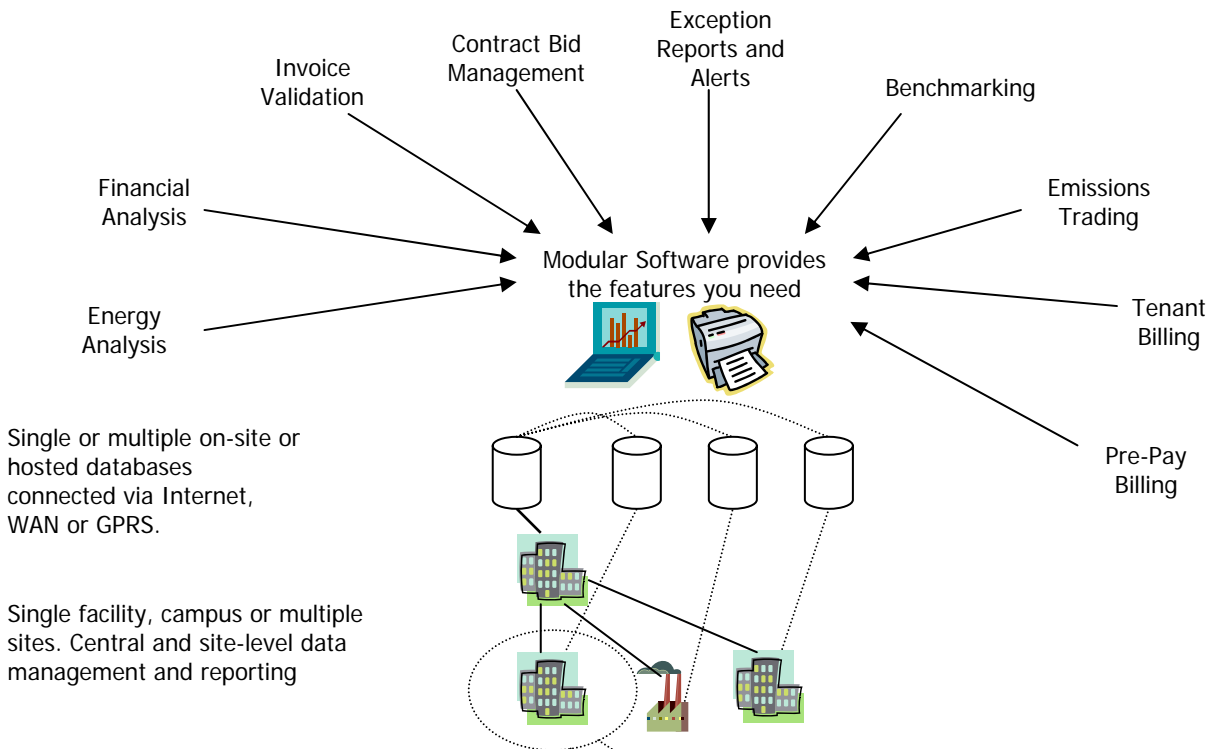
Invoice Validation

Contract Bid Management

Exception Reports and Alerts

Benchmarking

Financial Analysis

Emissions Trading

Modular Software provides the features you need

Energy Analysis

Tenant Billing

Pre-Pay Billing

Single or multiple on-site or hosted databases connected via Internet, WAN or GPRS.

Single facility, campus or multiple sites. Central and site-level data management and reporting